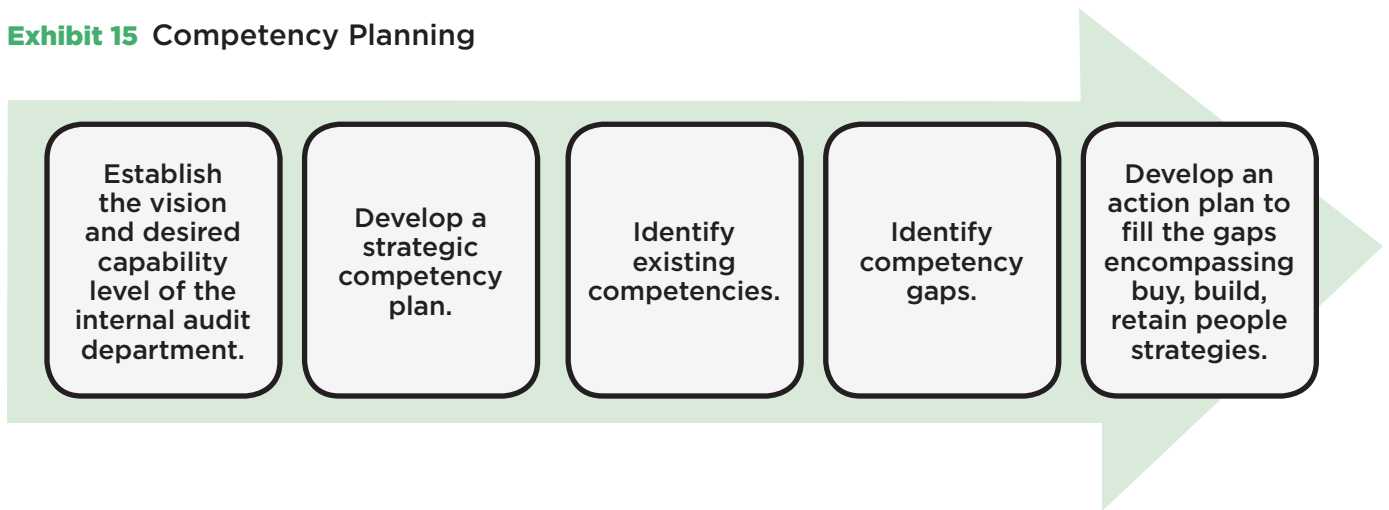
Exhibit 15 Competency Planning

Establish the vision and desired capability level of the internal audit department.

Develop a strategic competency plan.

Identify existing competencies.

Identify competency gaps.

Develop an action plan to fill the gaps encompassing buy, build, retain people strategies.